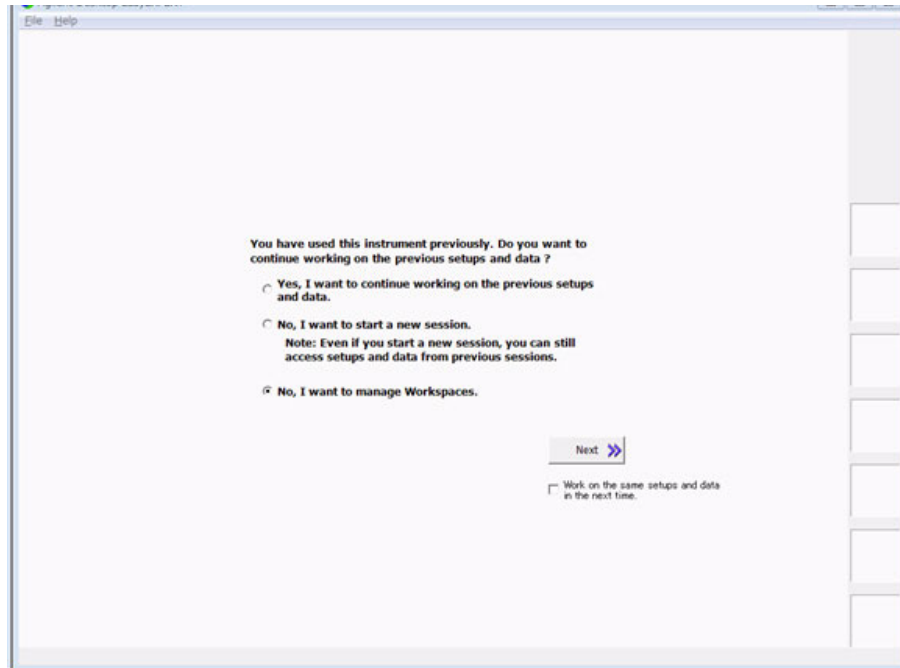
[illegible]
File Help

You have used this instrument previously. Do you want to continue working on the previous setups and data ?

Yes, I want to continue working on the previous setups and data.

No, I want to start a new session.

Note: Even if you start a new session, you can still access setups and data from previous sessions.

No, I want to manage Workspaces.

Next

Work on the same setups and data in the next time.